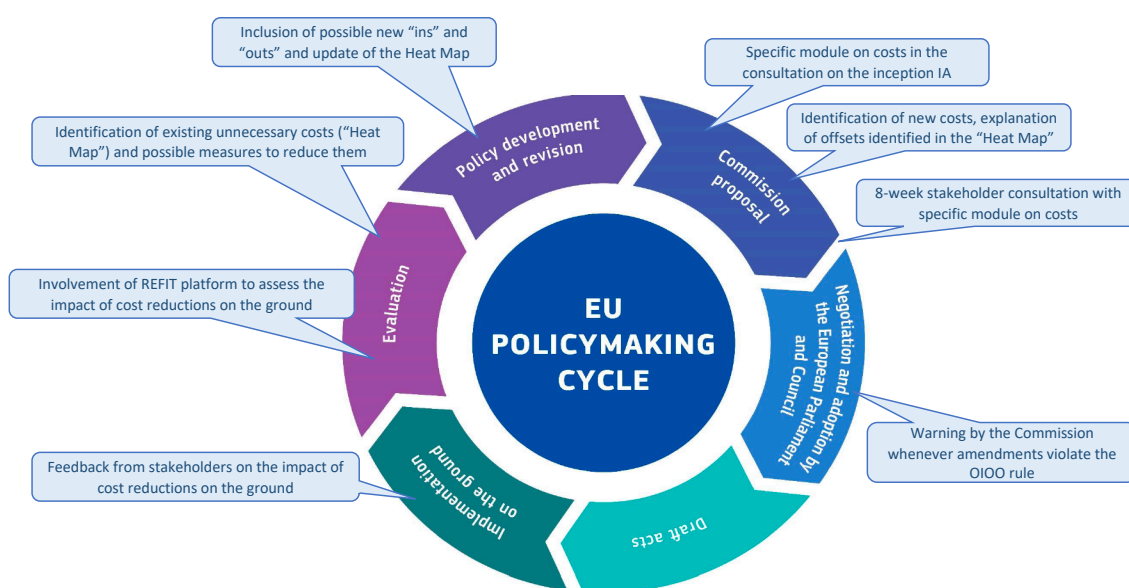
Inclusion of possible new “ins” and “outs” and update of the Heat Map

Specific module on costs in the consultation on the inception IA

Identification of new costs, explanation of offsets identified in the “Heat Map”

Identification of existing unnecessary costs (“Heat Map”) and possible measures to reduce them

Policy development and revision

Commission proposal

8-week stakeholder consultation with specific module on costs

Involvement of REFIT platform to assess the impact of cost reductions on the ground

Evaluation

EU POLICYMAKING CYCLE

Negotiation and adoption by the European Parliament and Council

Warning by the Commission whenever amendments violate the OIOO rule

Feedback from stakeholders on the impact of cost reductions on the ground

Implementation on the ground

Draft acts